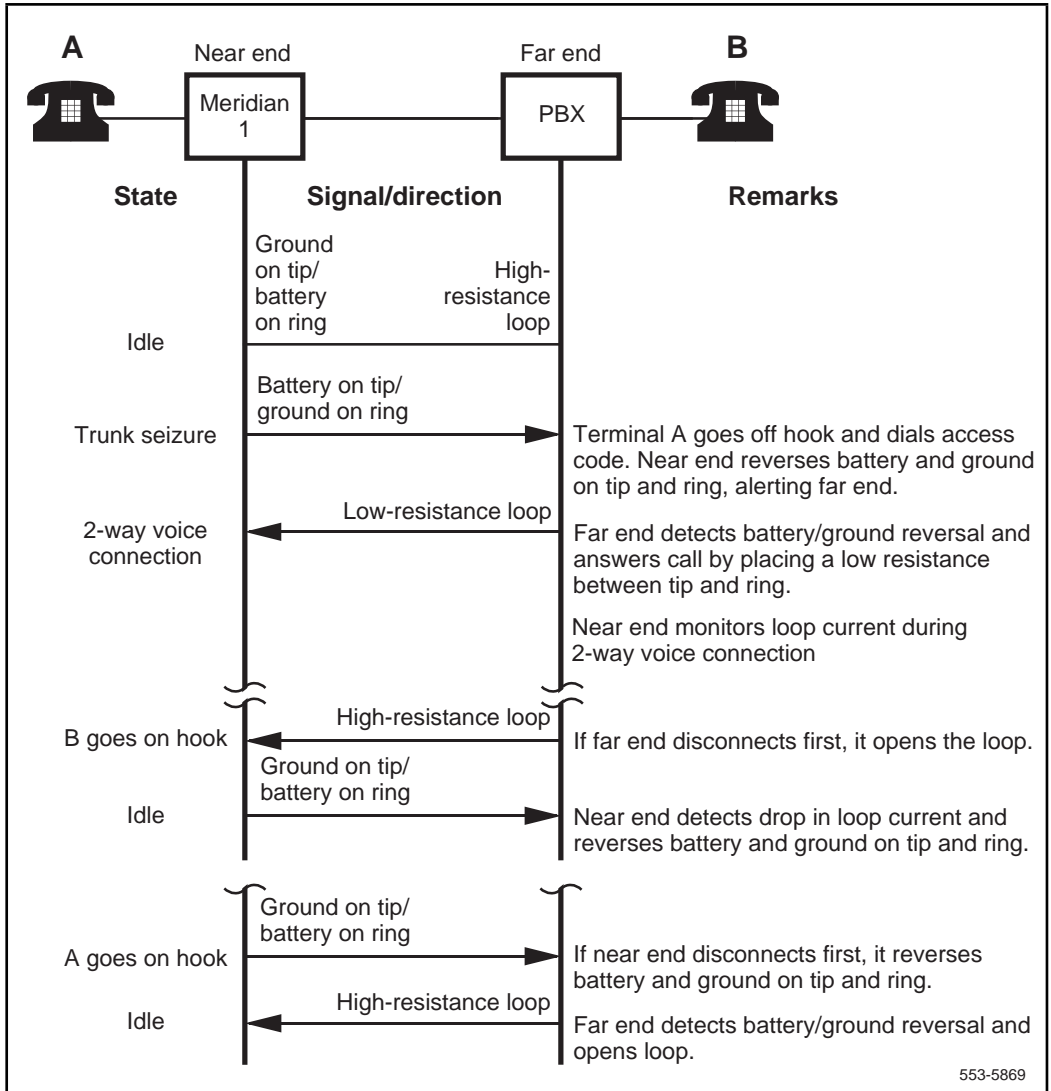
A
Near end
Far end
B
Meridian 1
PBX

State
Signal/direction
Remarks

Ground on tip/ battery on ring
High-resistance loop
Idle

Battery on tip/ ground on ring
Trunk seizure
Terminal A goes off hook and dials access code. Near end reverses battery and ground on tip and ring, alerting far end.

Low-resistance loop
2-way voice connection
Far end detects battery/ground reversal and answers call by placing a low resistance between tip and ring.

Near end monitors loop current during 2-way voice connection

High-resistance loop
B goes on hook
If far end disconnects first, it opens the loop.

Ground on tip/ battery on ring
Idle
Near end detects drop in loop current and reverses battery and ground on tip and ring.

Ground on tip/ battery on ring
A goes on hook
If near end disconnects first, it reverses battery and ground on tip and ring.

High-resistance loop
Idle
Far end detects battery/ground reversal and opens loop.

553-5869